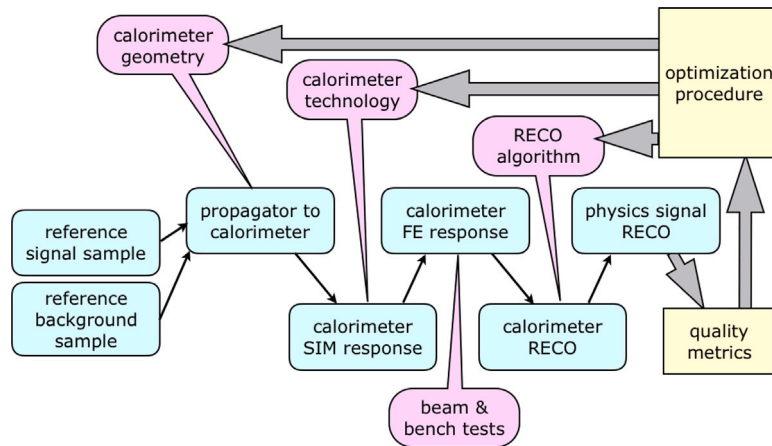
calorimeter geometry

calorimeter technology

optimization procedure

RECO algorithm

reference signal sample

reference background sample

propagator to calorimeter

calorimeter FE response

physics signal RECO

calorimeter SIM response

calorimeter RECO

quality metrics

beam & bench tests